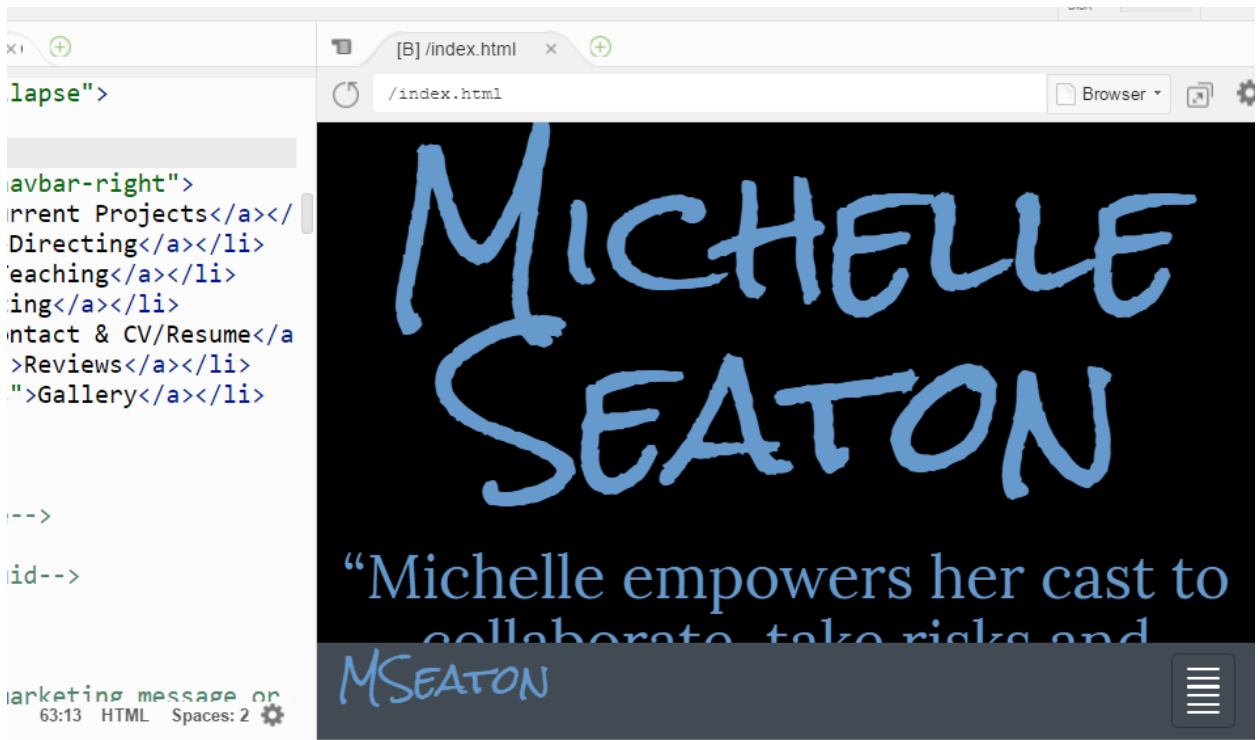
lapse">

avbar-right">
rrent Projects</a></
Directing</a></li>
Teaching</a></li>
ting</a></li>
ontact & CV/Resume</a
>Reviews</a></li>
">Gallery</a></li>

-->

id-->

arketing message or
63:13 HTML Spaces: 2

[B] /index.html ×

/index.html
Browser

MICHELLE SEATON

“Michelle empowers her cast to collaborate, take risks and

MSEATON